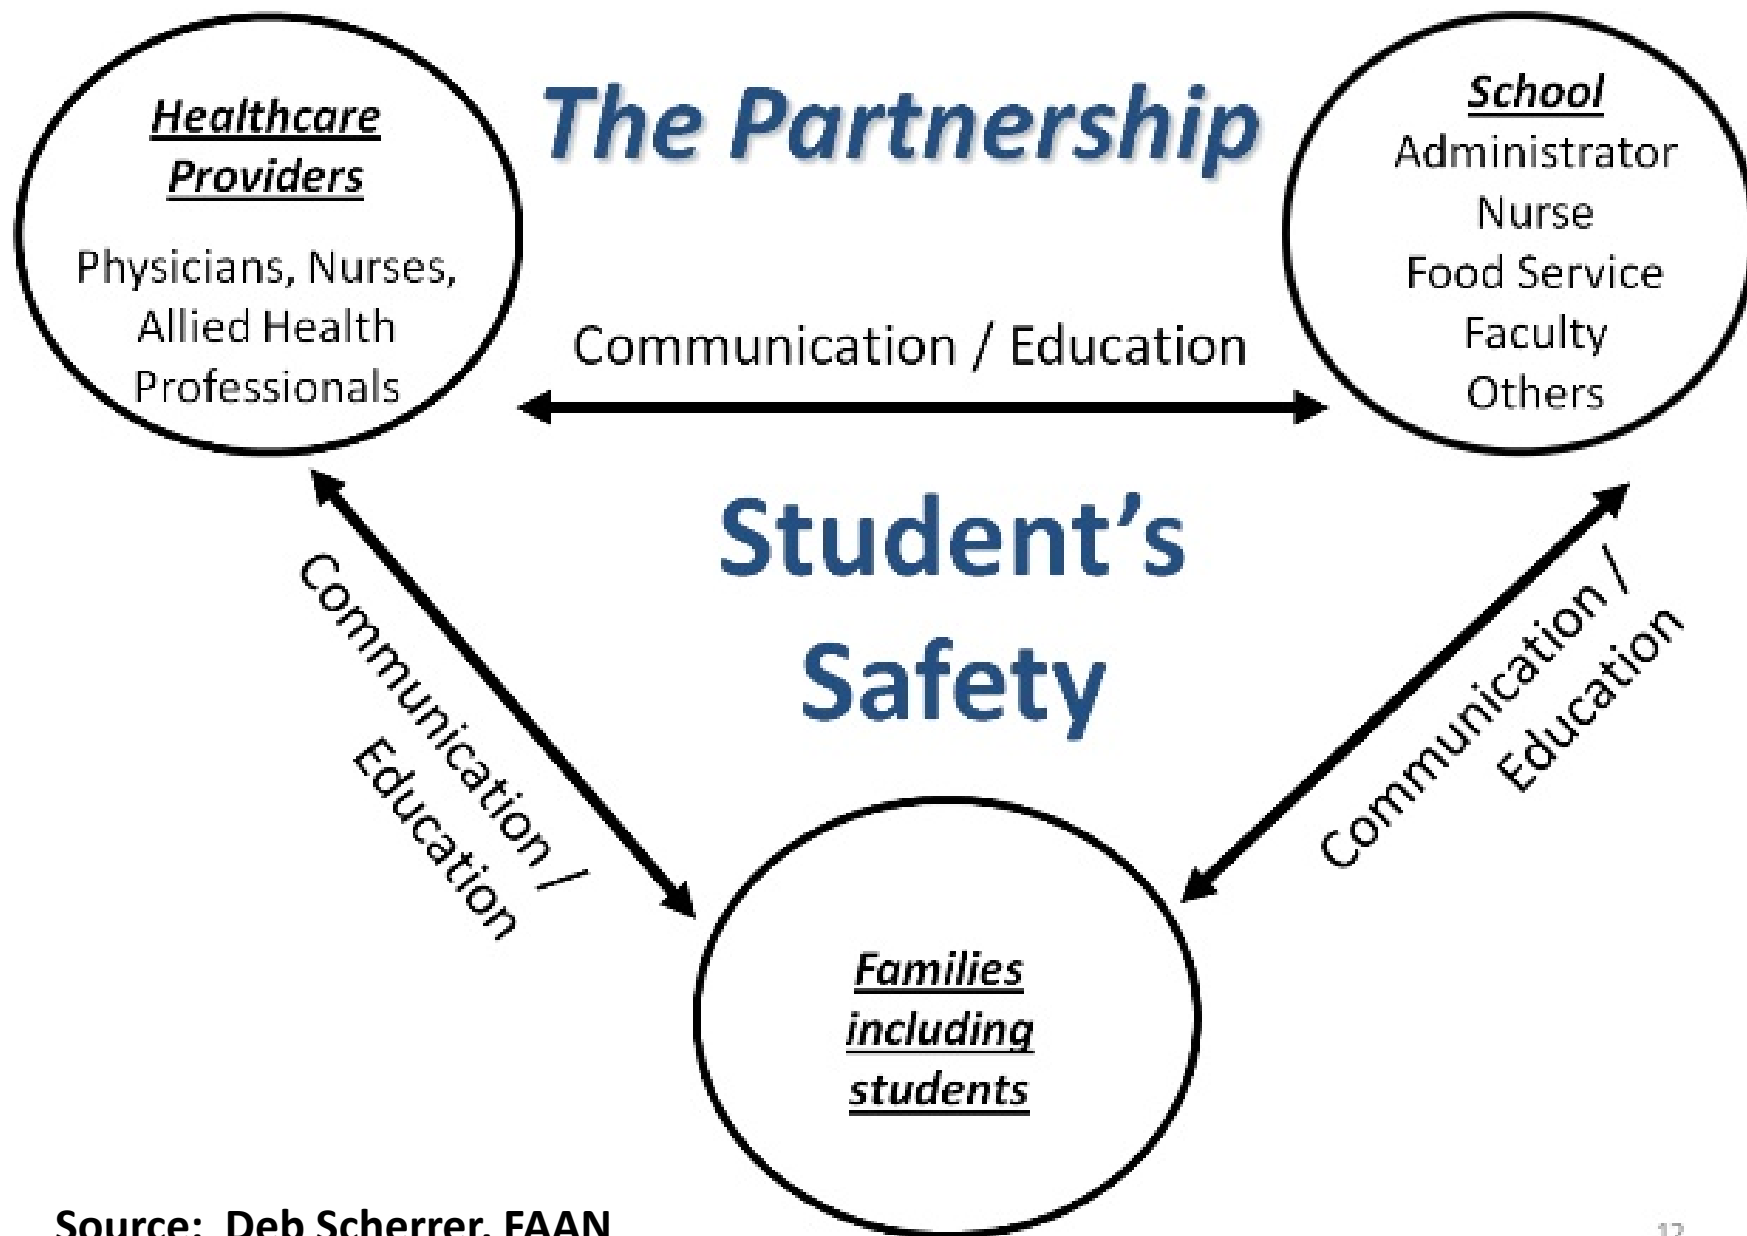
Healthcare Providers

Physicians, Nurses, Allied Health Professionals

The Partnership

School
Administrator
Nurse
Food Service
Faculty
Others

Communication / Education

Student's Safety

Communication / Education

Communication / Education

Families including students

Source: Deb Scherrer, FAAN

12